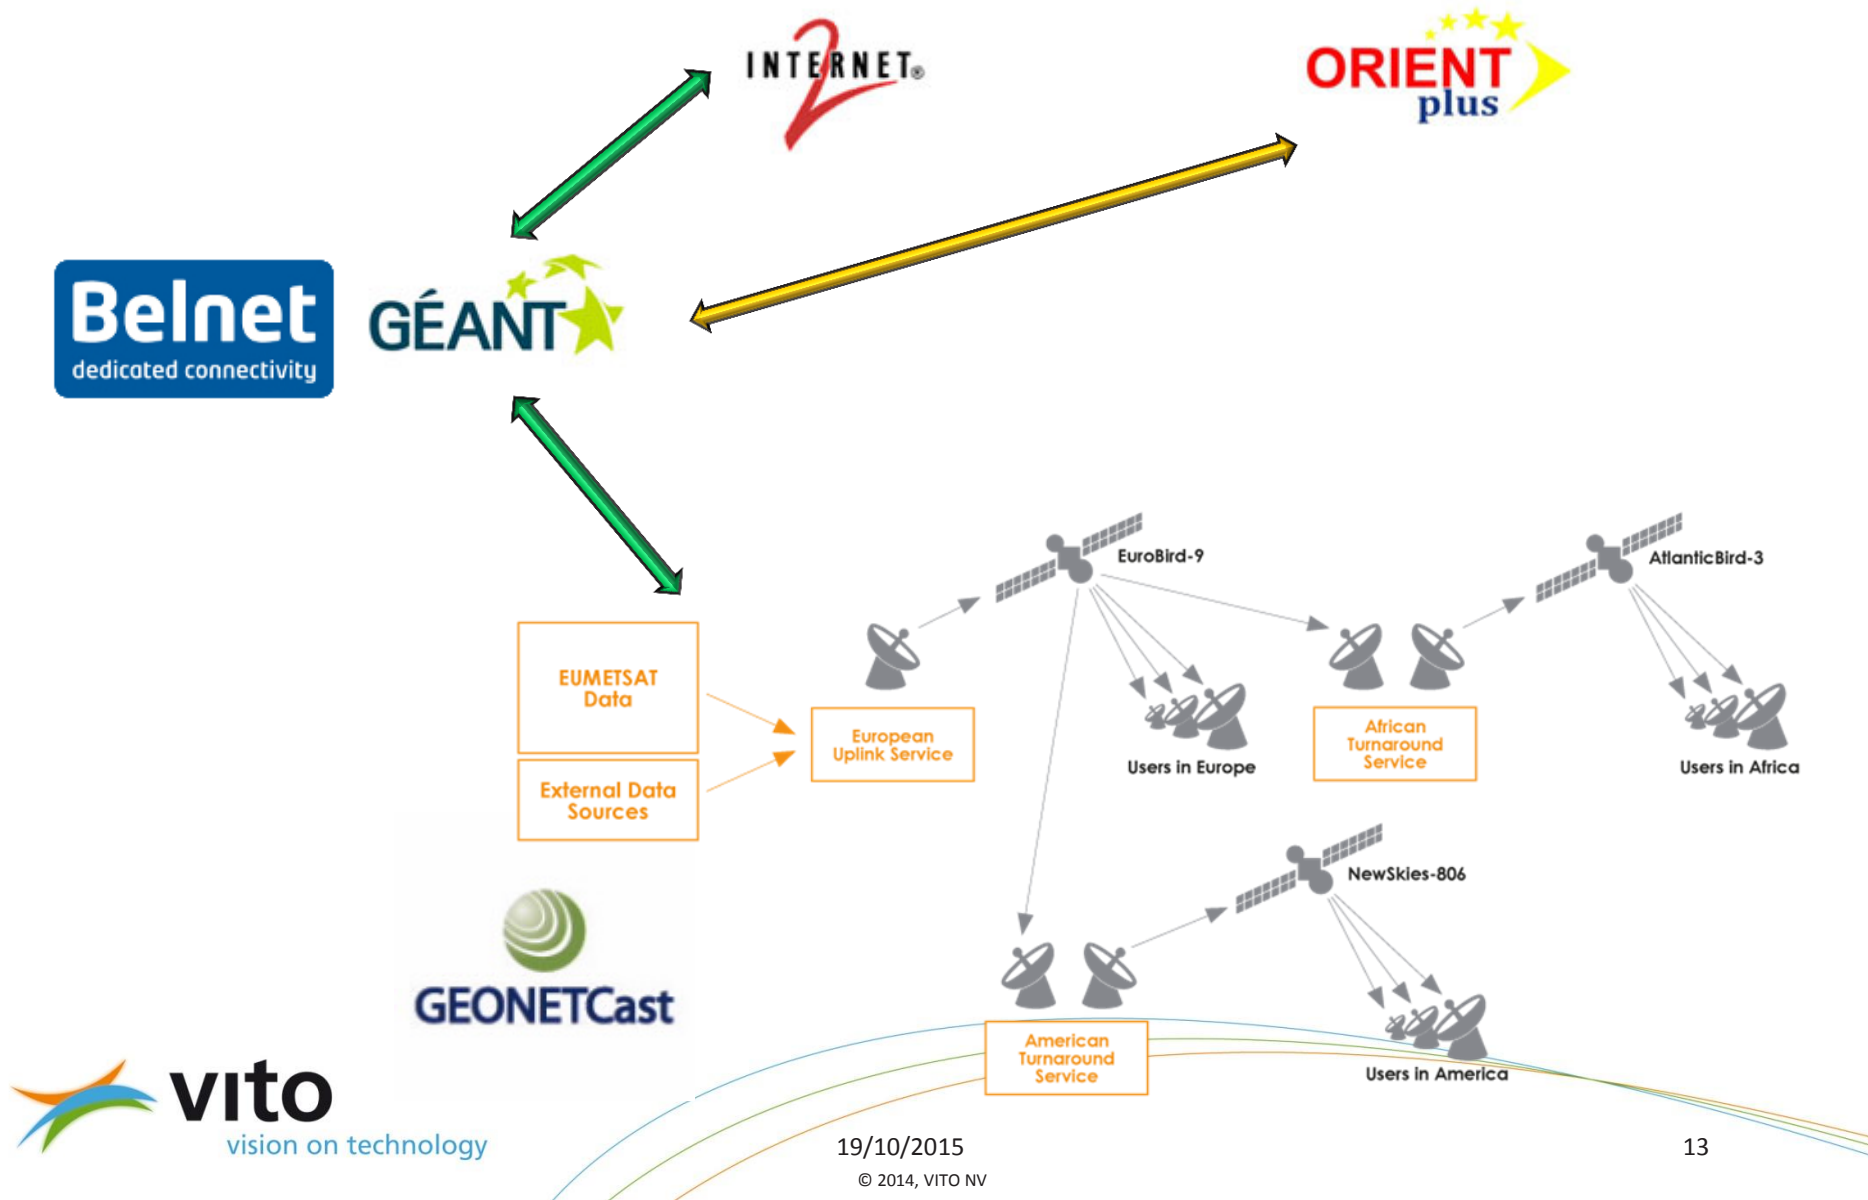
INTERNET 2

ORIENT plus

Belnet
dedicated connectivity

GÉANT

EuroBird-9

AtlanticBird-3

EUMETSAT Data

External Data Sources

European Uplink Service

Users in Europe

African Turnaround Service

Users in Africa

NewSkies-806

GEONETCast

American Turnaround Service

Users in America

vito
vision on technology

19/10/2015

13

© 2014, VITO NV